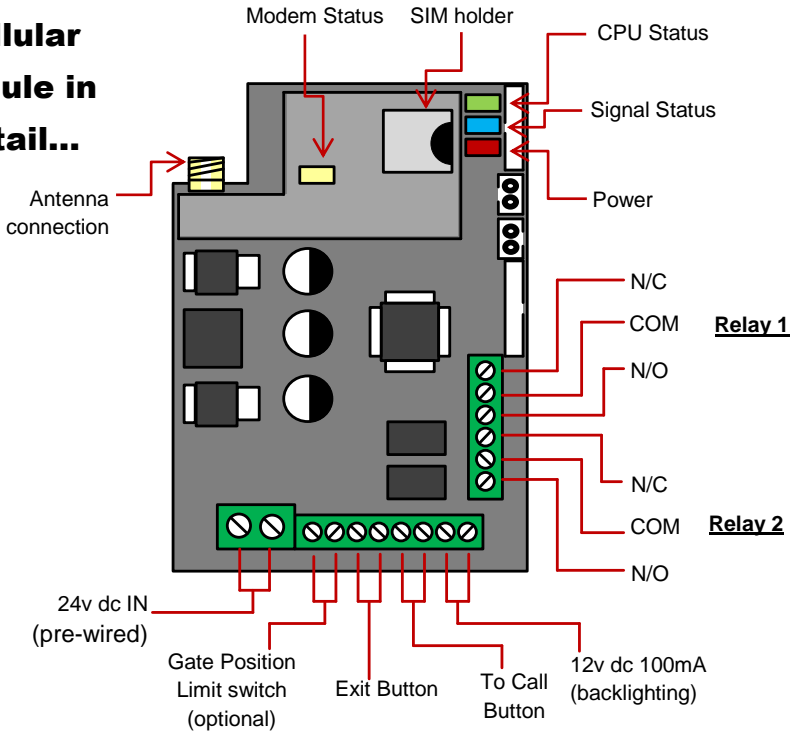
lular
ule in
tail...

Modem Status

SIM holder

CPU Status

Signal Status

Power

Antenna connection

N/C

COM

Relay 1

N/O

N/C

COM

Relay 2

N/O

24v dc IN
(pre-wired)

Gate Position
Limit switch
(optional)

Exit Button

To Call
Button

12v dc 100mA
(backlighting)